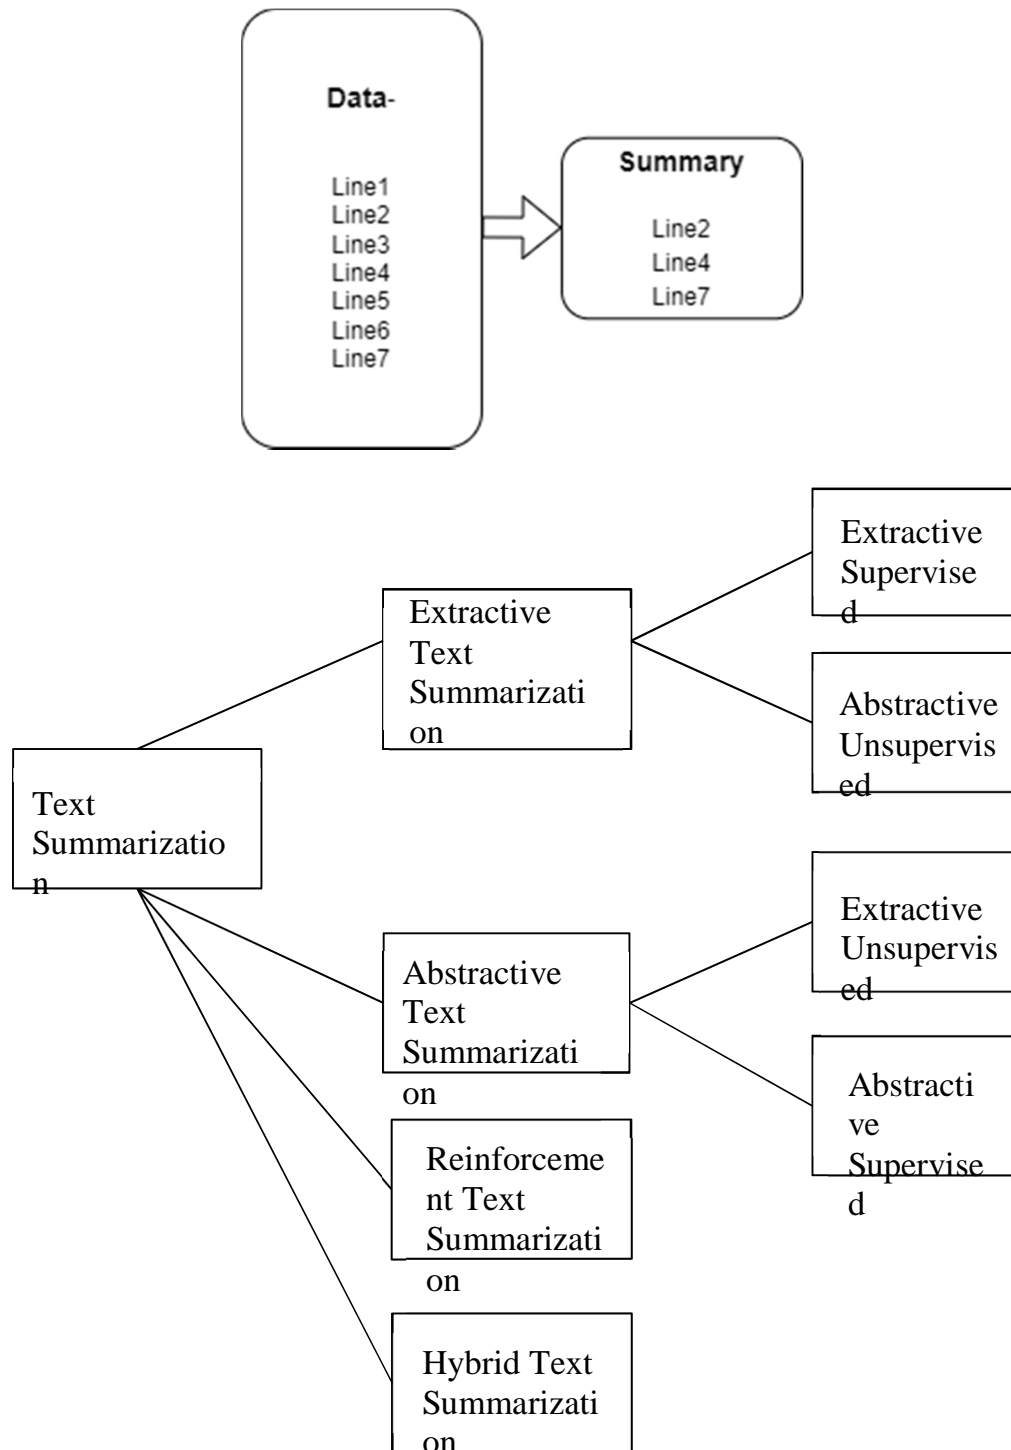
Data-

Line1
Line2
Line3
Line4
Line5
Line6
Line7

Summary

Line2
Line4
Line7

Text Summarization

Extractive Text Summarization

Extractive Supervised

Abstractive Unsupervised

Abstractive Text Summarization

Extractive Unsupervised

Abstractive Supervised

Reinforcement Text Summarization

Hybrid Text Summarization